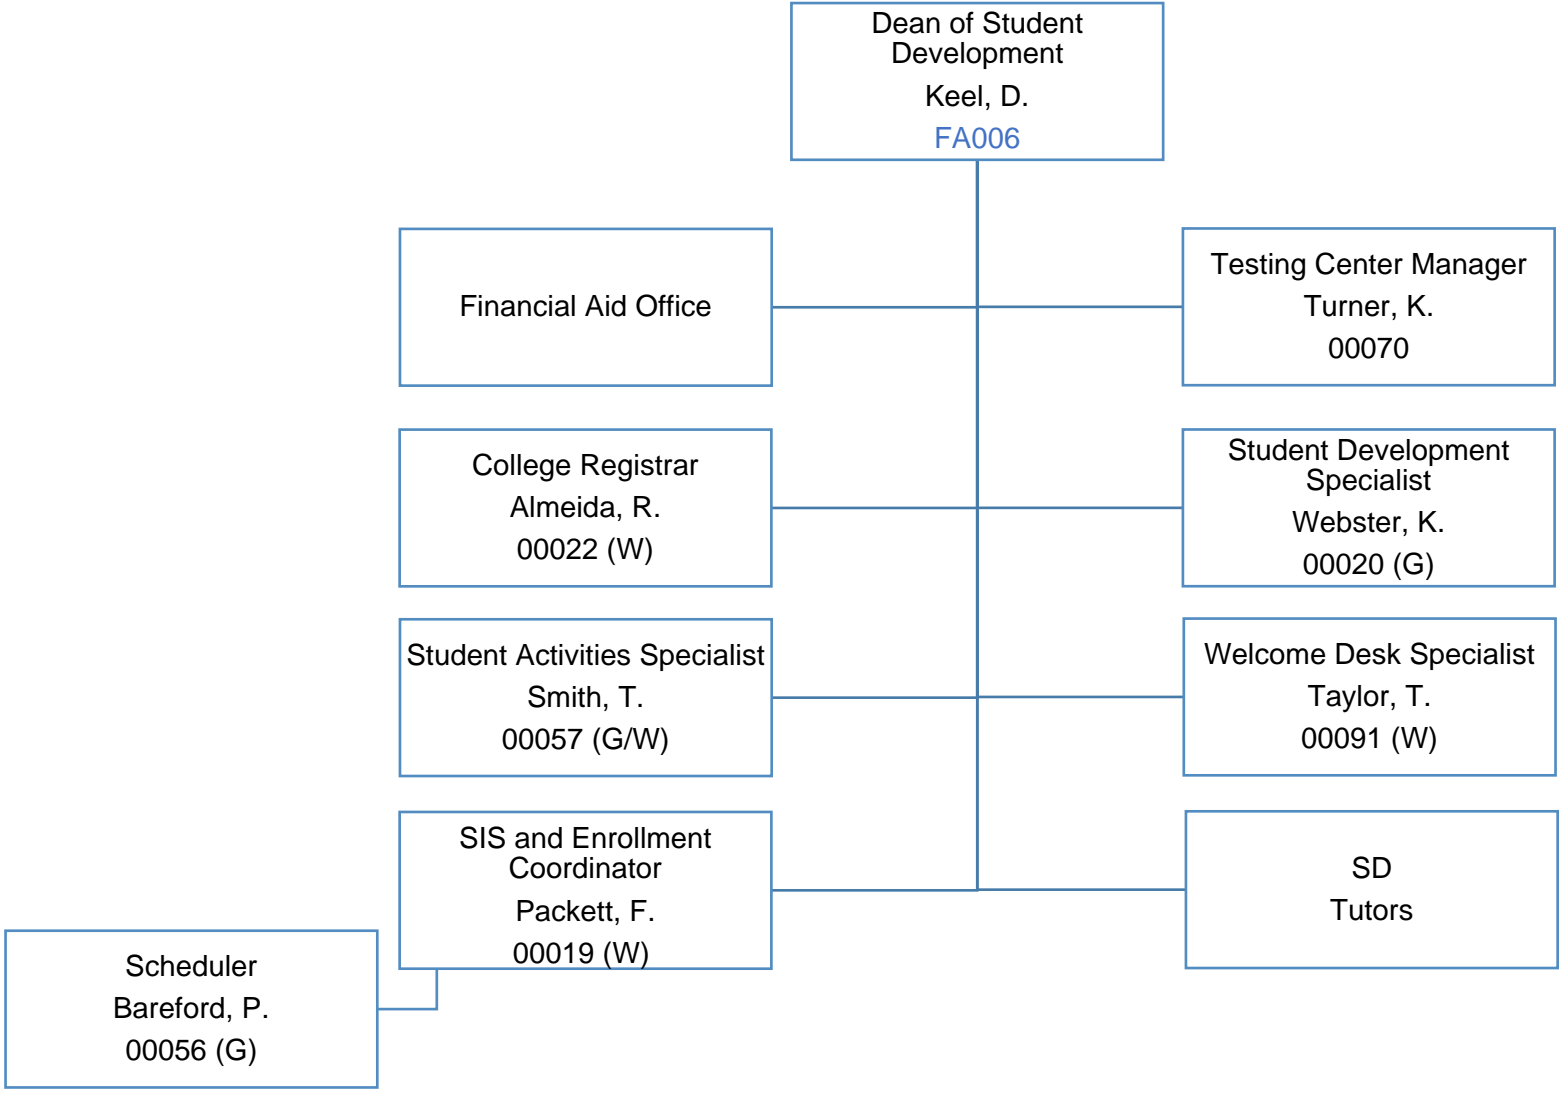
Dean of Student Development
Keel, D.
FA006

Financial Aid Office

Testing Center Manager
Turner, K.
00070

College Registrar
Almeida, R.
00022 (W)

Student Development Specialist
Webster, K.
00020 (G)

Student Activities Specialist
Smith, T.
00057 (G/W)

Welcome Desk Specialist
Taylor, T.
00091 (W)

SIS and Enrollment Coordinator
Packett, F.
00019 (W)

SD
Tutors

Scheduler
Bareford, P.
00056 (G)